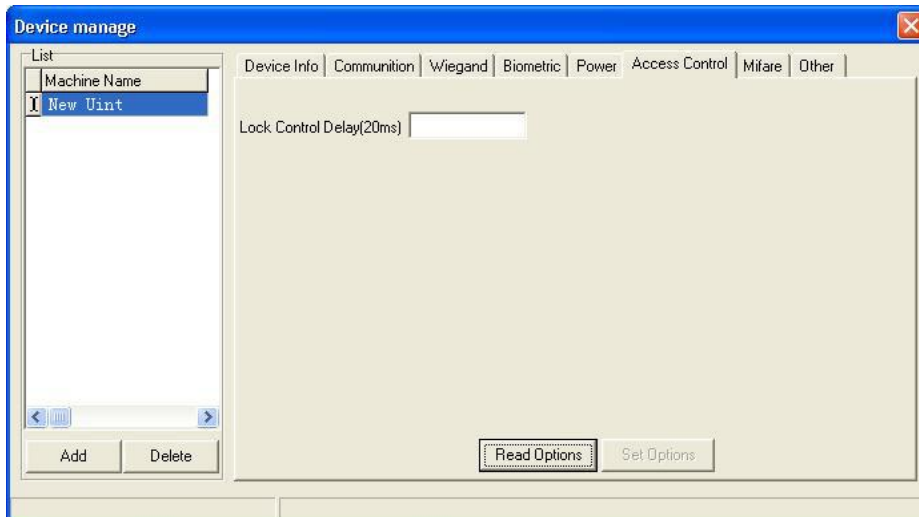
Device manage

List

Machine Name

I New Uint

Add Delete

Device Info | Communition | Wiegand | Biometric | Power | Access Control | Mifare | Other

Lock Control Delay(20ms)

Read Options Set Options